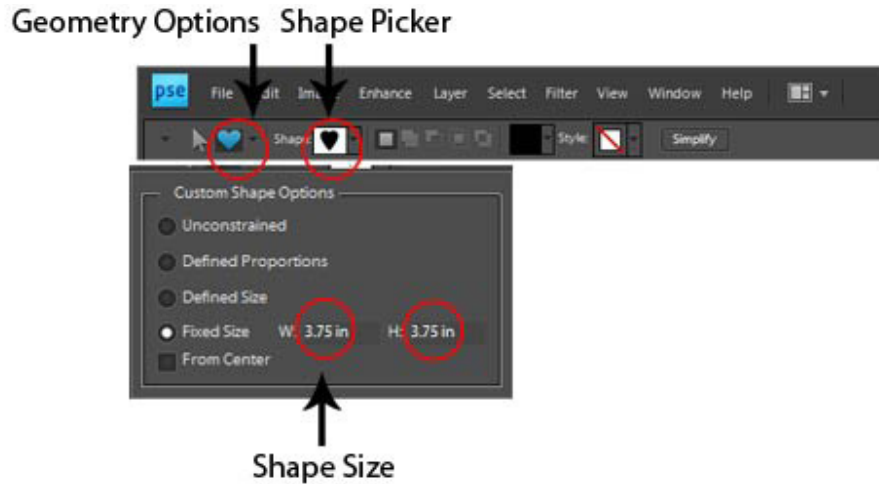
Geometry Options Shape Picker

pse File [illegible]dit Ima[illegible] Enhance Layer Select Filter View Window Help

Shape: Style: Simplify

Custom Shape Options

Unconstrained

Defined Proportions

Defined Size

Fixed Size W: 3.75 in H: 3.75 in

From Center

Shape Size